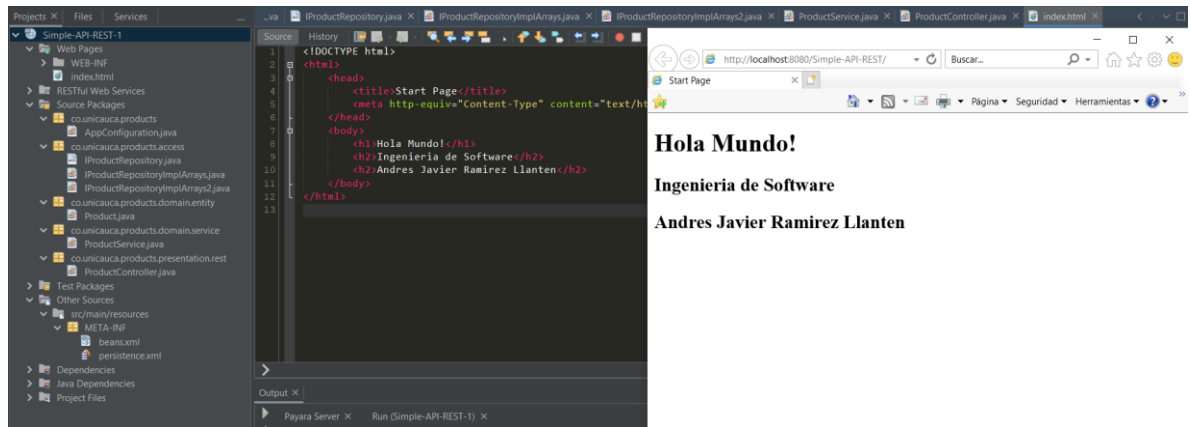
Projects × Files Services

Simple-API-REST-1
Web Pages
WEB-INF
index.html
RESTful Web Services
Source Packages
co.unicauca.products
AppConfiguration.java
co.unicauca.products.access
IProductRepository.java
IProductRepositoryImplArrays.java
IProductRepositoryImplArrays2.java
co.unicauca.products.domain.entity
Product.java
co.unicauca.products.domain.service
ProductService.java
co.unicauca.products.presentation.rest
ProductController.java
Test Packages
Other Sources
src/main/resources
META-INF
beans.xml
persistence.xml
Dependencies
Java Dependencies
Project Files

...va IProductRepository.java × IProductRepositoryImplArrays.java × IProductRepositoryImplArrays2.java × ProductService.java × ProductController.java × index.html ×

Source History

1 <!DOCTYPE html>
2 <html>
3 <head>
4 <title>Start Page</title>
5 <meta http-equiv="Content-Type" content="text/ht
6 </head>
7 <body>
8 <h1>Hola Mundo!</h1>
9 <h2>Ingenieria de Software</h2>
10 <h2>Andres Javier Ramirez Llanten</h2>
11 </body>
12 </html>
13

Output ×
Payara Server × Run (Simple-API-REST-1) ×

http://localhost:8080/Simple-API-REST/
Buscar...
Start Page ×
Página ▾ Seguridad ▾ Herramientas ▾

Hola Mundo!

Ingenieria de Software

Andres Javier Ramirez Llanten